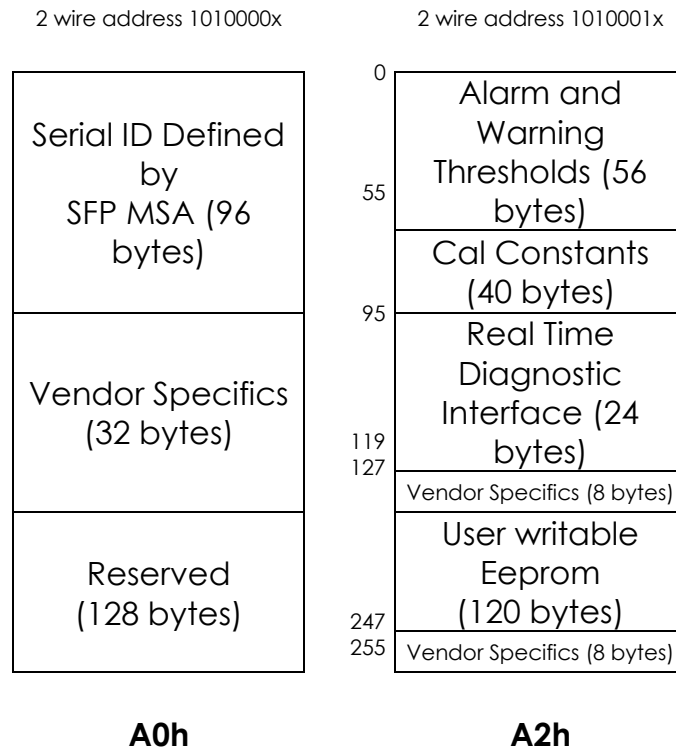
2 wire address 1010000x

Serial ID Defined by SFP MSA (96 bytes)

Vendor Specifics (32 bytes)

Reserved (128 bytes)

A0h

2 wire address 1010001x

0

Alarm and Warning Thresholds (56 bytes)

55

Cal Constants (40 bytes)

95

Real Time Diagnostic Interface (24 bytes)

119

127

Vendor Specifics (8 bytes)

User writable Eeprom (120 bytes)

247

255

Vendor Specifics (8 bytes)

A2h